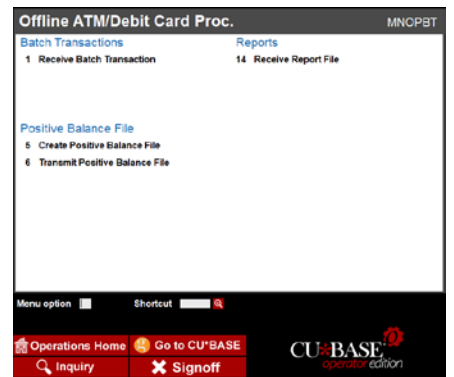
Offline ATM/Debit Card Proc.
MNOPBT

Batch Transactions
1 Receive Batch Transaction

Reports
14 Receive Report File

Positive Balance File
5 Create Positive Balance File
6 Transmit Positive Balance File

Menu option
Shortcut

Operations Home
Go to CU*BASE
Inquiry
Signoff

CU*BASE operator edition